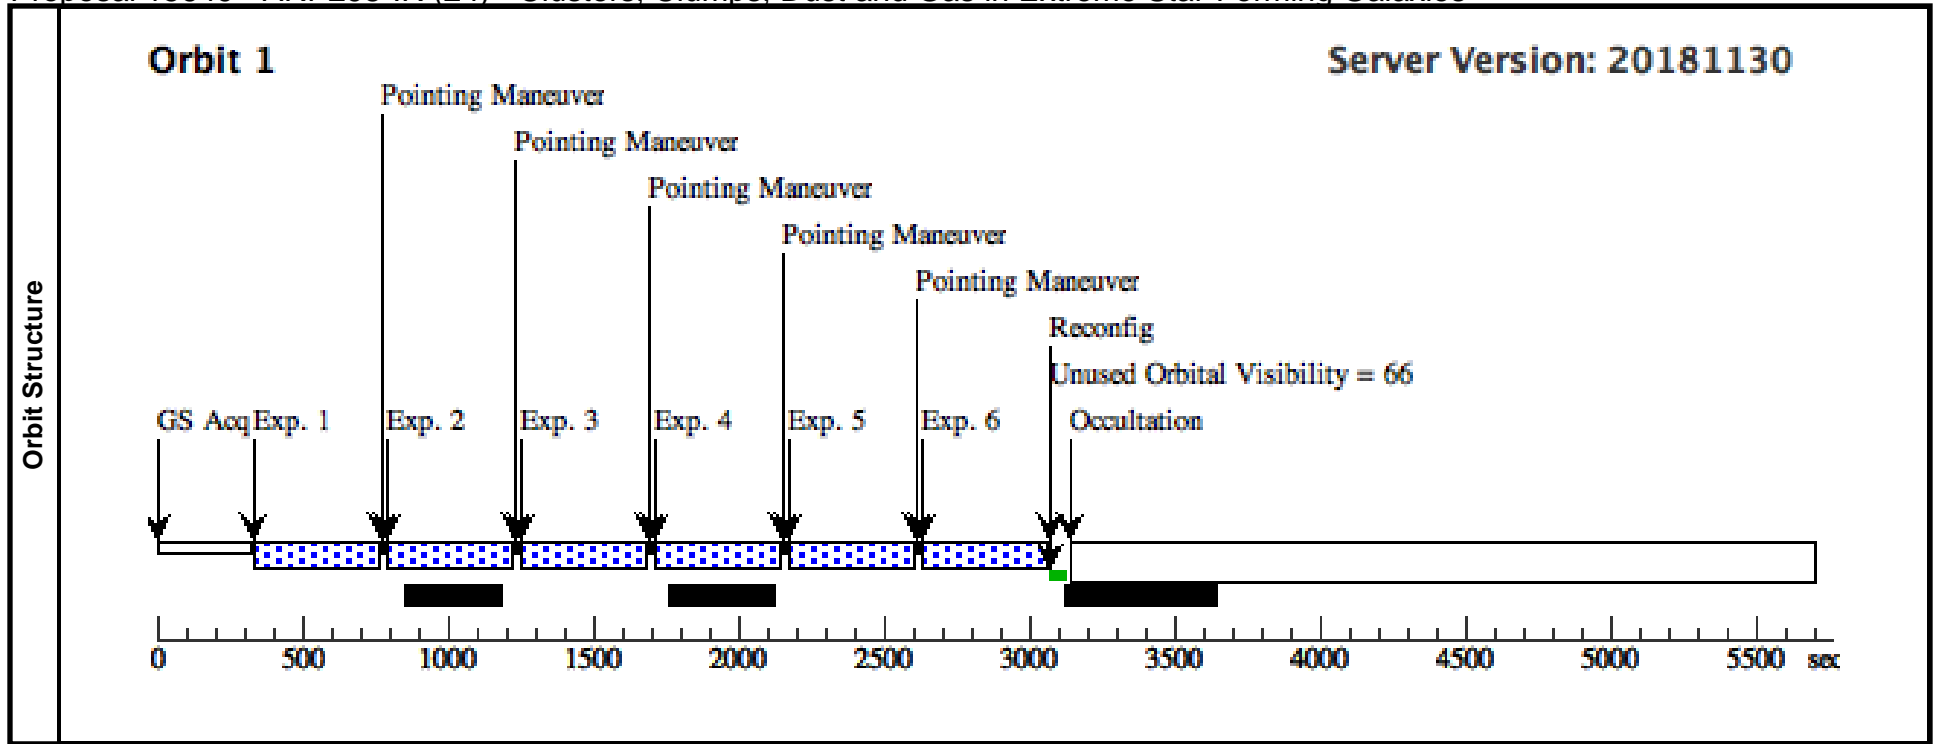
Orbit Structure

Orbit 1

Server Version: 20181130

Pointing Maneuver

Pointing Maneuver

Pointing Maneuver

Pointing Maneuver

Pointing Maneuver

Reconfig

Unused Orbital Visibility = 66

GS Acq Exp. 1 Exp. 2 Exp. 3 Exp. 4 Exp. 5 Exp. 6 Occultation

0 500 1000 1500 2000 2500 3000 3500 4000 4500 5000 5500 sec